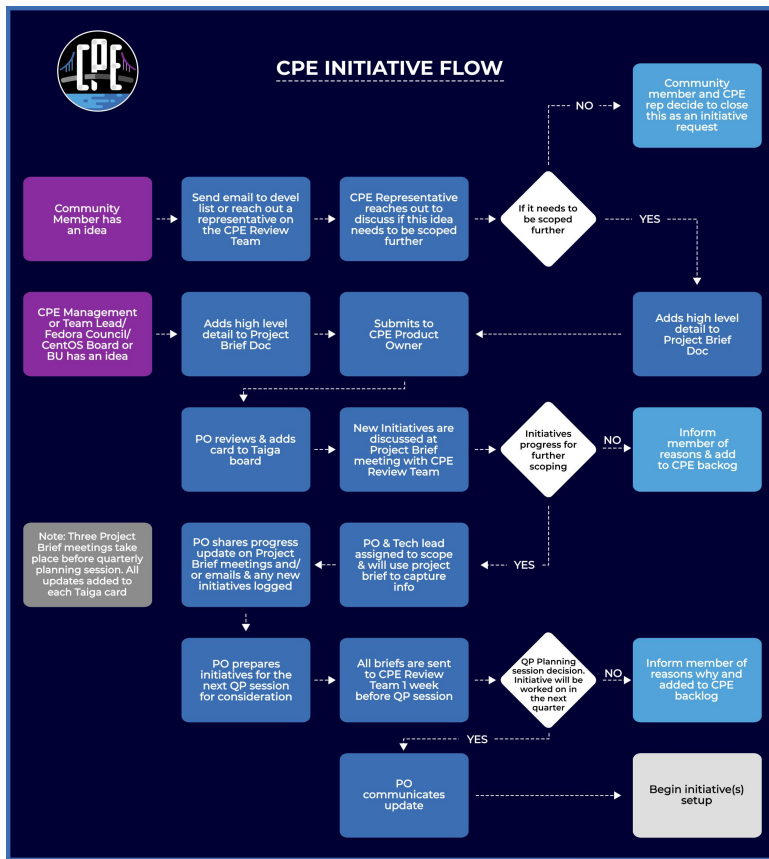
CPE

CPE INITIATIVE FLOW

Community member and CPE rep decide to close this as an initiative request

NO

Community Member has an idea

Send email to devel list or reach out a representative on the CPE Review Team

CPE Representative reaches out to discuss if this idea needs to be scoped further

If it needs to be scoped further

YES

CPE Management or Team Lead/ Fedora Council/ CentOS Board or BU has an idea

Adds high level detail to Project Brief Doc

Submits to CPE Product Owner

Adds high level detail to Project Brief Doc

PO reviews & adds card to Taiga board

New Initiatives are discussed at Project Brief meeting with CPE Review Team

Initiatives progress for further scoping

NO

Inform member of reasons & add to CPE backog

Note: Three Project Brief meetings take place before quarterly planning session. All updates added to each Taiga card

PO shares progress update on Project Brief meetings and/ or emails & any new initiatives logged

PO & Tech lead assigned to scope & will use project brief to capture info

YES

PO prepares initiatives for the next QP session for consideration

All briefs are sent to CPE Review Team 1 week before QP session

QP Planning session decision. Initiative will be worked on in the next quarter

NO

Inform member of reasons why and added to CPE backlog

YES

PO communicates update

Begin initiative(s) setup